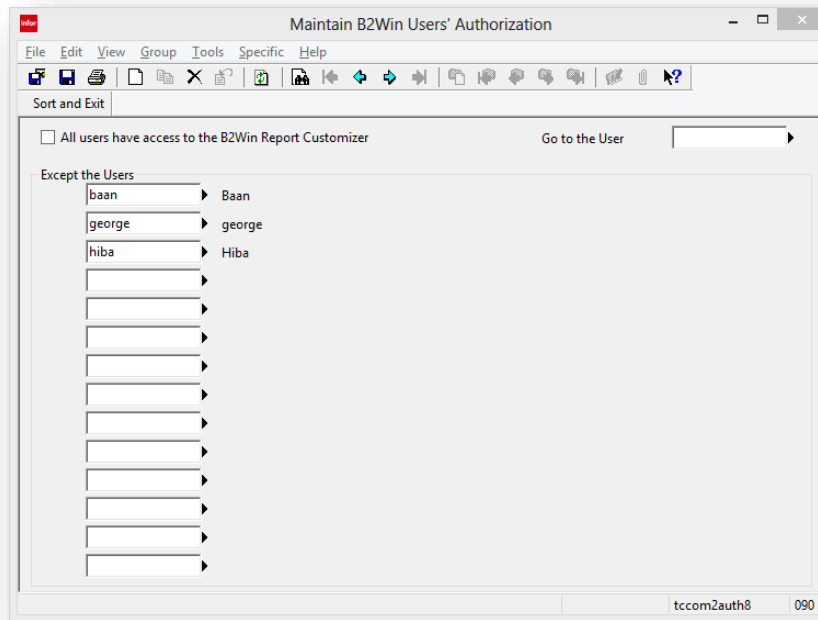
infor

Maintain B2Win Users' Authorization

File Edit View Group Tools Specific Help

Sort and Exit

All users have access to the B2Win Report Customizer

Go to the User

Except the Users

baan Baan

george george

hiba Hiba

tccom2auth8 090